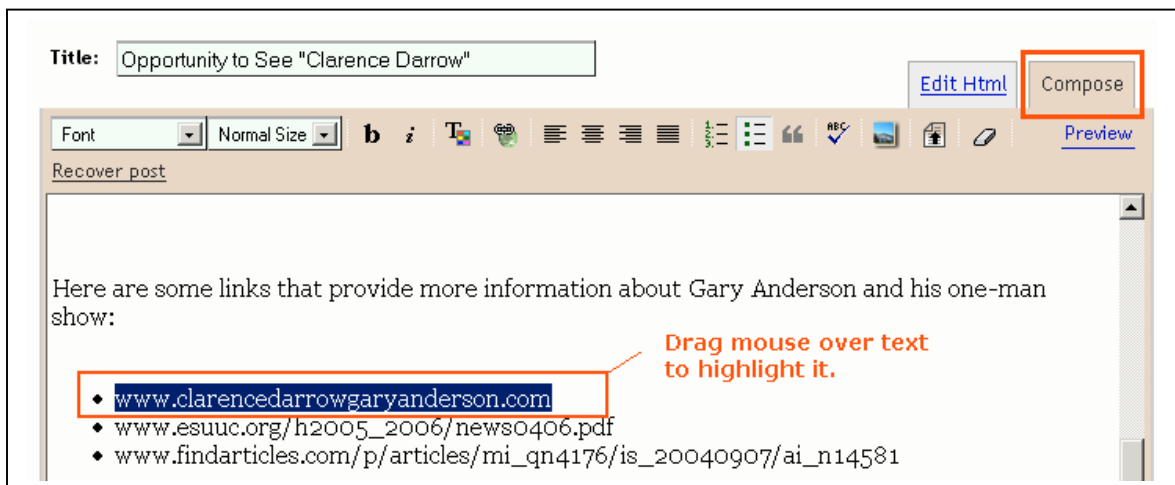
Title: Opportunity to See "Clarence Darrow"

Edit Html Compose

Font Normal Size b i

Preview

Recover post

Here are some links that provide more information about Gary Anderson and his one-man show:

Drag mouse over text to highlight it.

- www.clarencedarrowgaryanderson.com
- www.esuuc.org/h2005_2006/news0406.pdf
- www.findarticles.com/p/articles/mi_qn4176/is_20040907/ai_n14581